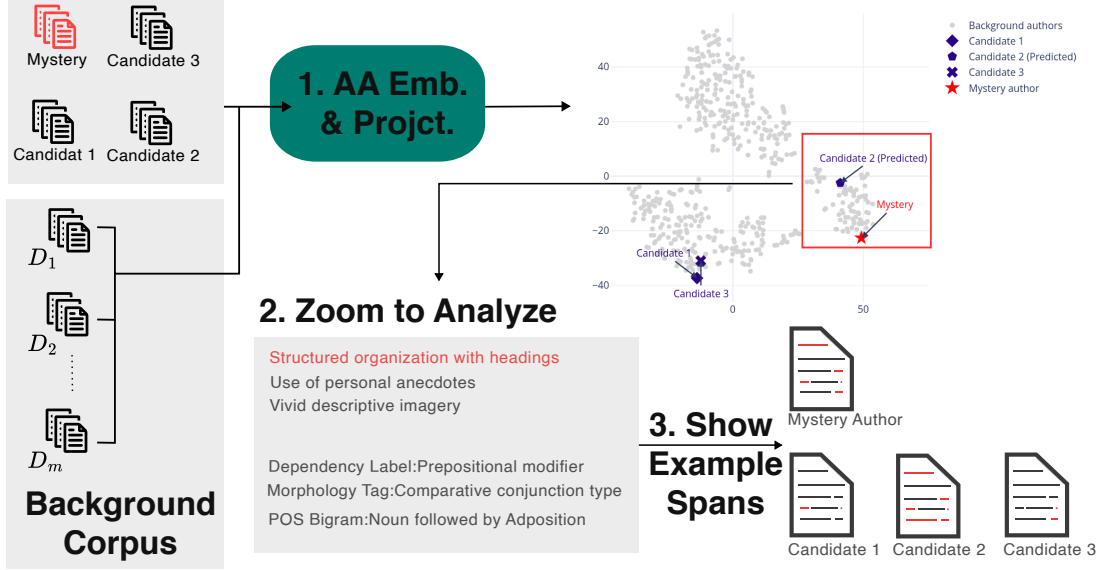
Mystery
Candidate 3
Candidat 1
Candidate 2

$D_1$
$D_2$
$D_m$

Background Corpus

1. AA Emb. & Projct.

Background authors
Candidate 1
Candidate 2 (Predicted)
Candidate 3
Mystery author

40
20
0
−20
−40
0
50

Candidate 2 (Predicted)
Mystery
Candidate 1
Candidate 3

2. Zoom to Analyze

Structured organization with headings
Use of personal anecdotes
Vivid descriptive imagery

Dependency Label:Prepositional modifier
Morphology Tag:Comparative conjunction type
POS Bigram:Noun followed by Adposition

3. Show Example Spans

Mystery Author
Candidate 1
Candidate 2
Candidate 3